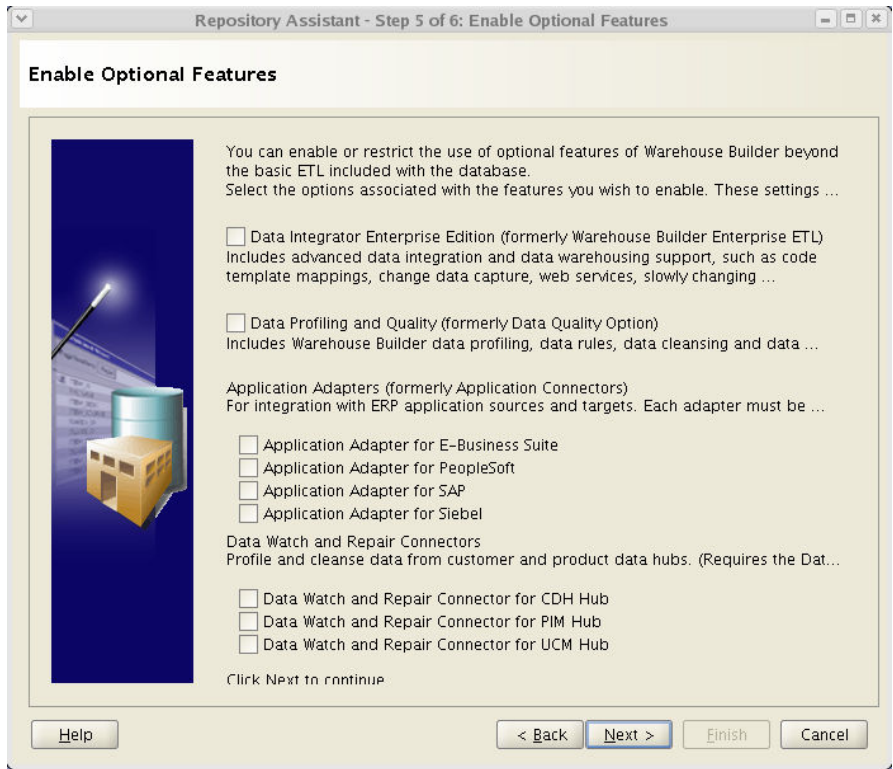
Repository Assistant - Step 5 of 6: Enable Optional Features

Enable Optional Features

You can enable or restrict the use of optional features of Warehouse Builder beyond the basic ETL included with the database.
Select the options associated with the features you wish to enable. These settings ...

Data Integrator Enterprise Edition (formerly Warehouse Builder Enterprise ETL)
Includes advanced data integration and data warehousing support, such as code template mappings, change data capture, web services, slowly changing ...

Data Profiling and Quality (formerly Data Quality Option)
Includes Warehouse Builder data profiling, data rules, data cleansing and data ...

Application Adapters (formerly Application Connectors)
For integration with ERP application sources and targets. Each adapter must be ...

Application Adapter for E-Business Suite
Application Adapter for PeopleSoft
Application Adapter for SAP
Application Adapter for Siebel

Data Watch and Repair Connectors
Profile and cleanse data from customer and product data hubs. (Requires the Dat...

Data Watch and Repair Connector for CDH Hub
Data Watch and Repair Connector for PIM Hub
Data Watch and Repair Connector for UCM Hub

Click Next to continue

Help

< Back

Next >

Finish

Cancel